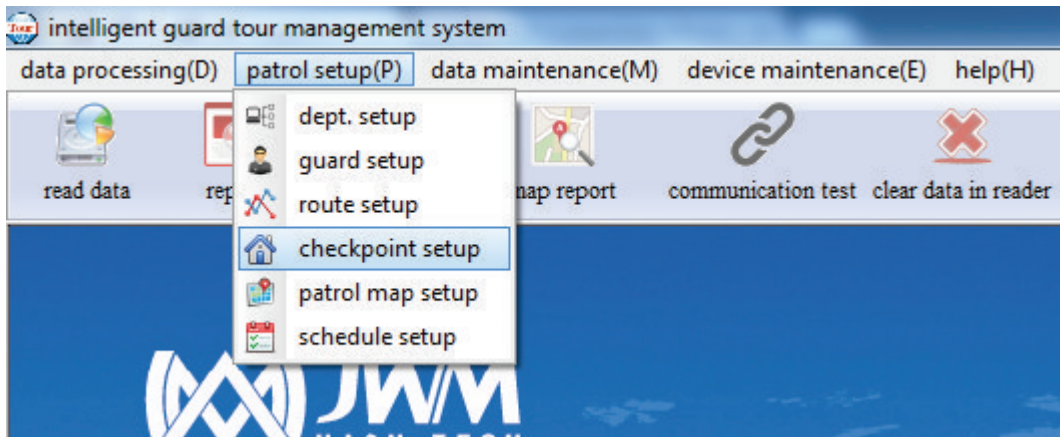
intelligent guard tour management system

data processing(D) patrol setup(P) data maintenance(M) device maintenance(E) help(H)

dept. setup
guard setup
route setup
checkpoint setup
patrol map setup
schedule setup

read data rep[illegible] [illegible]ap report communication test clear data in reader

JWM
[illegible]